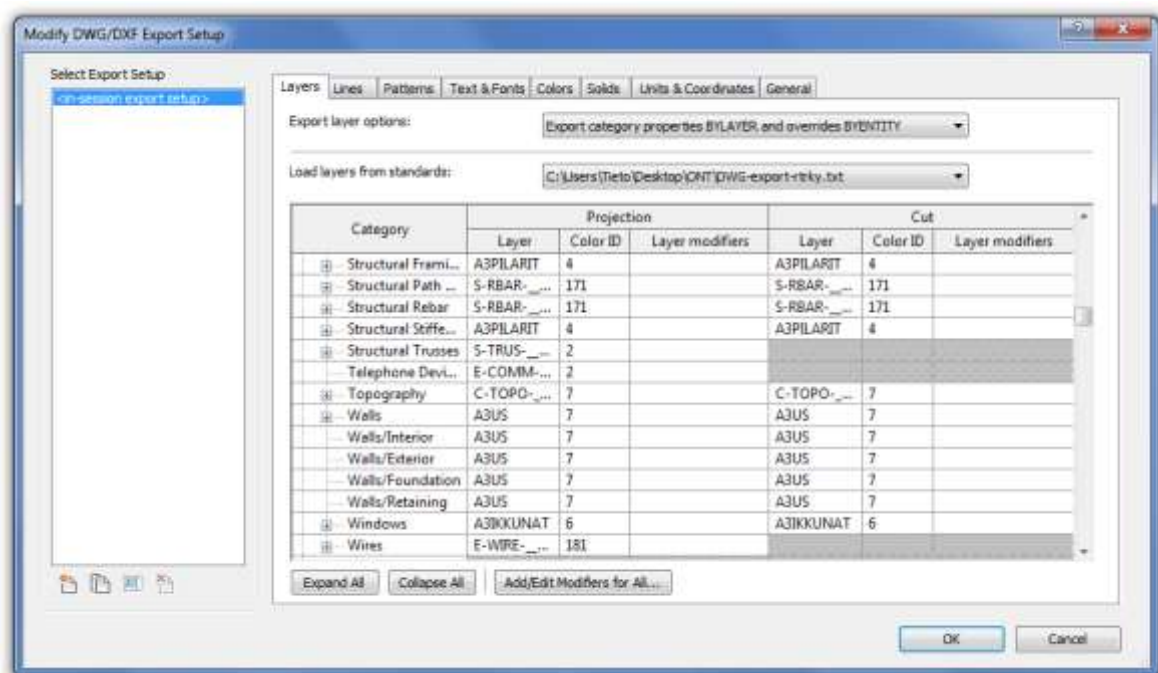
Modify DWG/DXF Export Setup

Select Export Setup

<in-session export setup>

Layers | Lines | Patterns | Text & Fonts | Colors | Solids | Units & Coordinates | General

Export layer options: Export category properties BYLAYER and overrides BYENTITY

Load layers from standards: C:\Users\Tieto\Desktop\ONT\DWG-export-rtrky.txt

| Category | Projection Layer | Projection Color ID | Projection Layer modifiers | Cut Layer | Cut Color ID | Cut Layer modifiers |
|---|---|---|---|---|---|---|
| Structural Frami... | A3PILARIT | 4 | | A3PILARIT | 4 | |
| Structural Path ... | S-RBAR-_... | 171 | | S-RBAR-_... | 171 | |
| Structural Rebar | S-RBAR-_... | 171 | | S-RBAR-_... | 171 | |
| Structural Stiffe... | A3PILARIT | 4 | | A3PILARIT | 4 | |
| Structural Trusses | S-TRUS-_... | 2 | | | | |
| Telephone Devi... | E-COMM-... | 2 | | | | |
| Topography | C-TOPO-_... | 7 | | C-TOPO-_... | 7 | |
| Walls | A3US | 7 | | A3US | 7 | |
| Walls/Interior | A3US | 7 | | A3US | 7 | |
| Walls/Exterior | A3US | 7 | | A3US | 7 | |
| Walls/Foundation | A3US | 7 | | A3US | 7 | |
| Walls/Retaining | A3US | 7 | | A3US | 7 | |
| Windows | A3IKKUNAT | 6 | | A3IKKUNAT | 6 | |
| Wires | E-WIRE-_... | 181 | | | | |

Expand All | Collapse All | Add/Edit Modifiers for All...

OK | Cancel